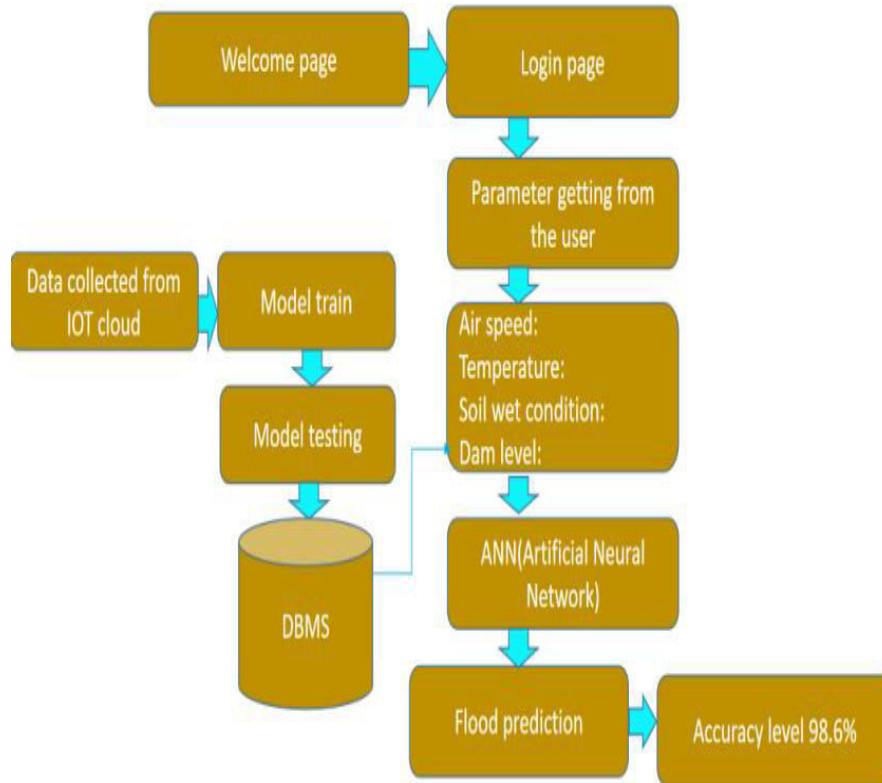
Welcome page

Login page

Parameter getting from the user

Data collected from IOT cloud

Model train

Air speed:
Temperature:
Soil wet condition:
Dam level:

Model testing

DBMS

ANN(Artificial Neural Network)

Flood prediction

Accuracy level 98.6%